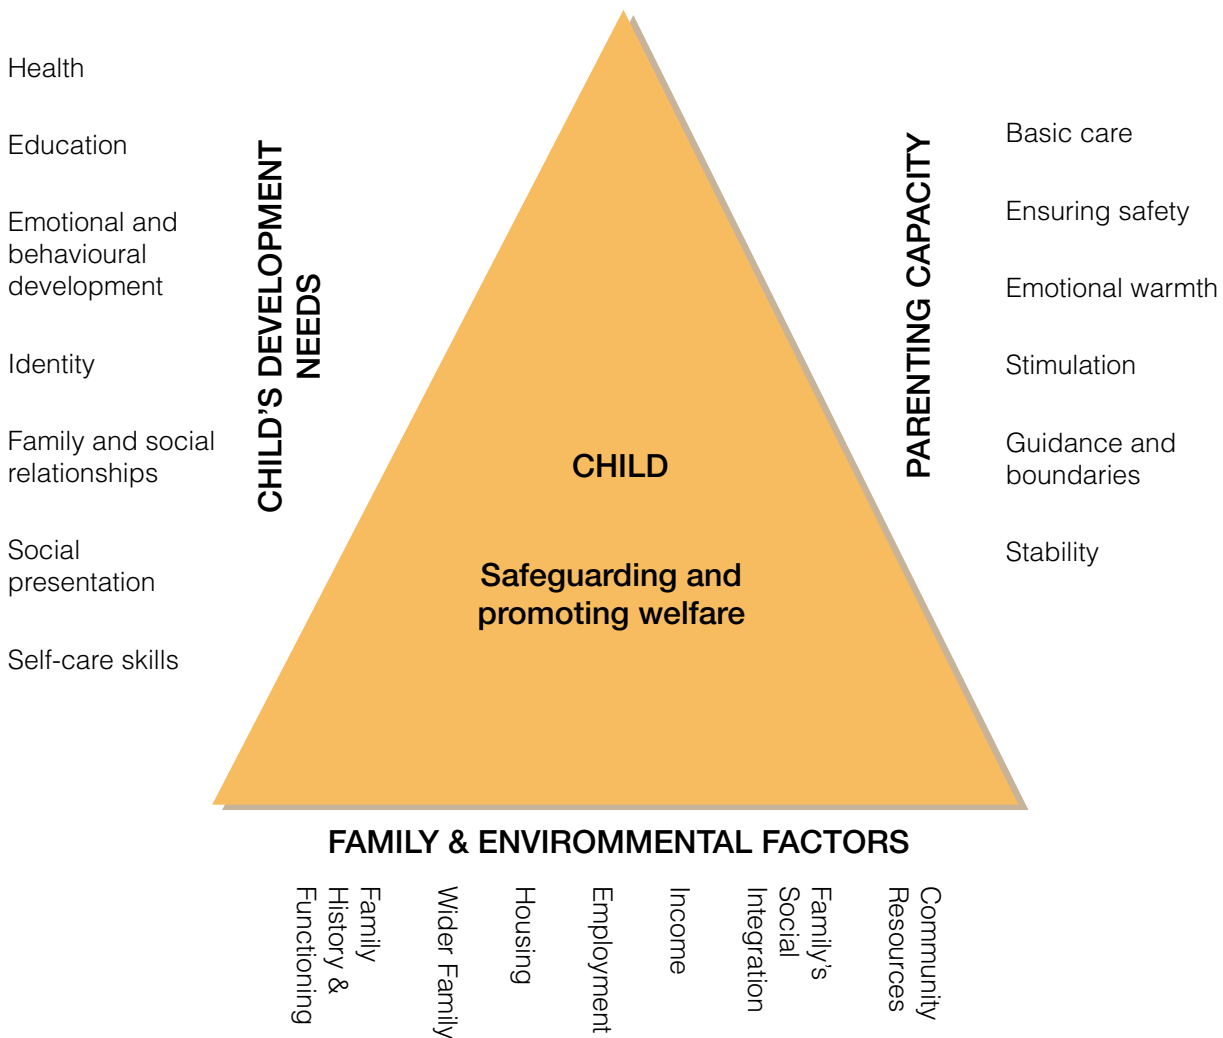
Health

Education

Emotional and behavioural development

Identity

Family and social relationships

Social presentation

Self-care skills

CHILD'S DEVELOPMENT NEEDS

CHILD

Safeguarding and promoting welfare

PARENTING CAPACITY

Basic care

Ensuring safety

Emotional warmth

Stimulation

Guidance and boundaries

Stability

FAMILY & ENVIRONMENTAL FACTORS

Family History & Functioning

Wider Family

Housing

Employment

Income

Family's Social Integration

Community Resources